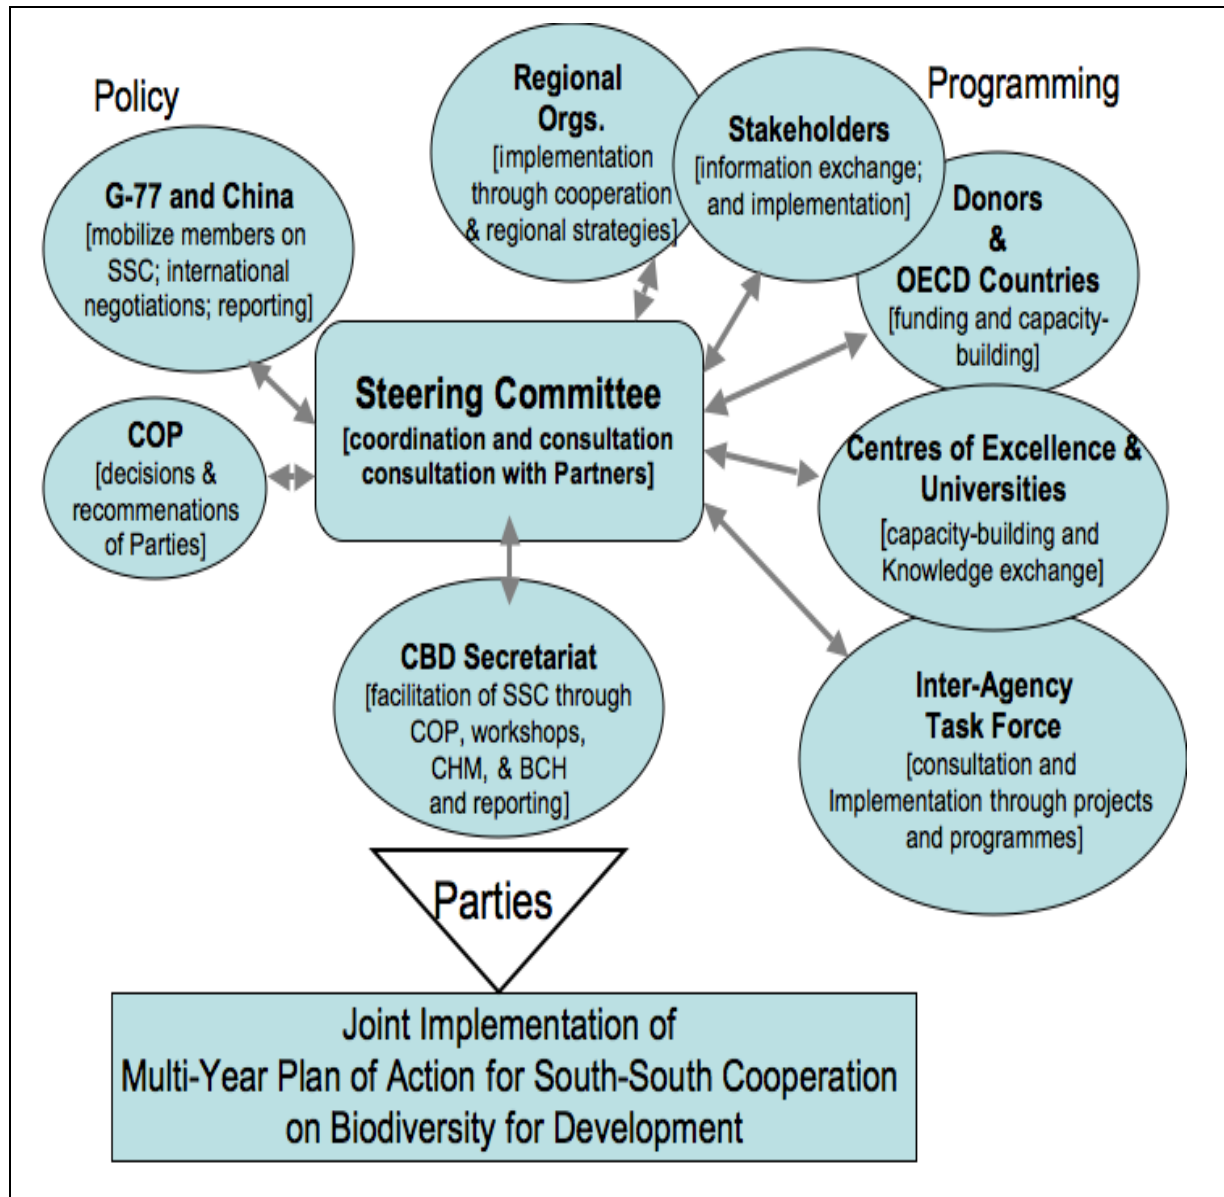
Policy

Regional Orgs.
[implementation through cooperation & regional strategies]

Stakeholders
[information exchange; and implementation]

Programming

G-77 and China
[mobilize members on SSC; international negotiations; reporting]

Donors & OECD Countries
[funding and capacity-building]

Steering Committee
[coordination and consultation consultation with Partners]

COP
[decisions & recommenations of Parties]

Centres of Excellence & Universities
[capacity-building and Knowledge exchange]

CBD Secretariat
[facilitation of SSC through COP, workshops, CHM, & BCH and reporting]

Inter-Agency Task Force
[consultation and Implementation through projects and programmes]

Parties

Joint Implementation of Multi-Year Plan of Action for South-South Cooperation on Biodiversity for Development